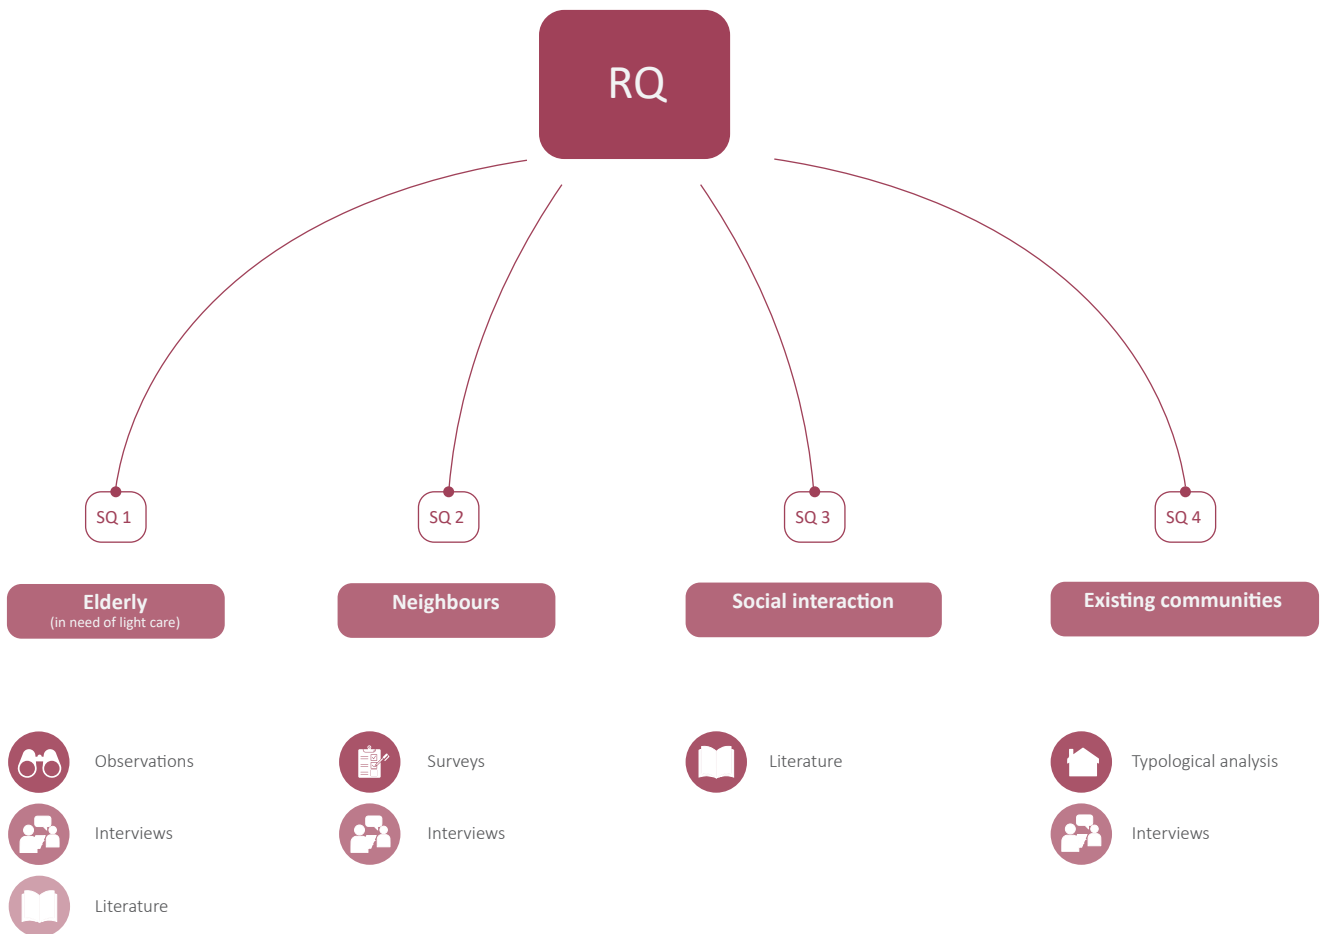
RQ

SQ 1

Elderly
(in need of light care)

Observations

Interviews

Literature

SQ 2

Neighbours

Surveys

Interviews

SQ 3

Social interaction

Literature

SQ 4

Existing communities

Typological analysis

Interviews